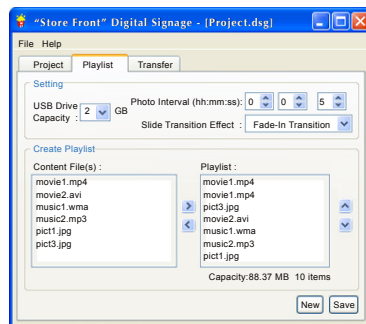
"Store Front" Digital Signage - [Project.dsg]

File Help

Project | Playlist | Transfer

Setting

USB Drive Capacity : 2 GB

Photo Interval (hh:mm:ss): 0 0 5

Slide Transition Effect : Fade-In Transition

Create Playlist

Content File(s) :
movie1.mp4
movie2.avi
music1.wma
music2.mp3
pict1.jpg
pict3.jpg

Playlist :
movie1.mp4
movie1.mp4
pict3.jpg
movie2.avi
music1.wma
music2.mp3
pict1.jpg

Capacity:88.37 MB 10 items

New Save